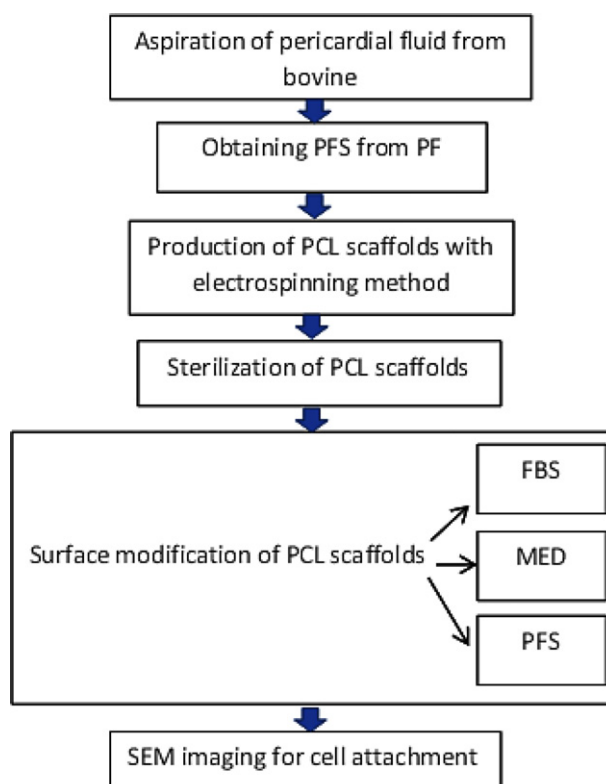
Aspiration of pericardial fluid from bovine

Obtaining PFS from PF

Production of PCL scaffolds with electrospinning method

Sterilization of PCL scaffolds

Surface modification of PCL scaffolds

FBS

MED

PFS

SEM imaging for cell attachment